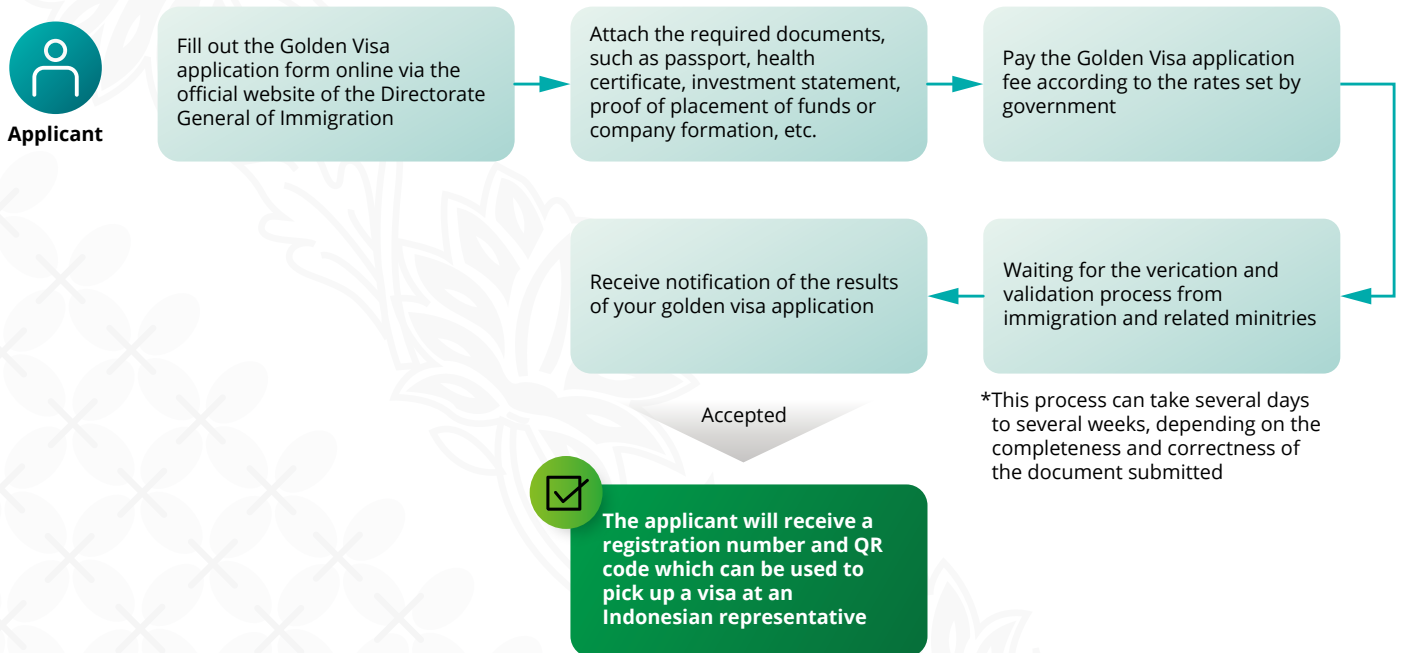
Applicant

Fill out the Golden Visa application form online via the official website of the Directorate General of Immigration

Attach the required documents, such as passport, health certificate, investment statement, proof of placement of funds or company formation, etc.

Pay the Golden Visa application fee according to the rates set by government

Waiting for the verication and validation process from immigration and related minitries

*This process can take several days to several weeks, depending on the completeness and correctness of the document submitted

Receive notification of the results of your golden visa application

Accepted

The applicant will receive a registration number and QR code which can be used to pick up a visa at an Indonesian representative